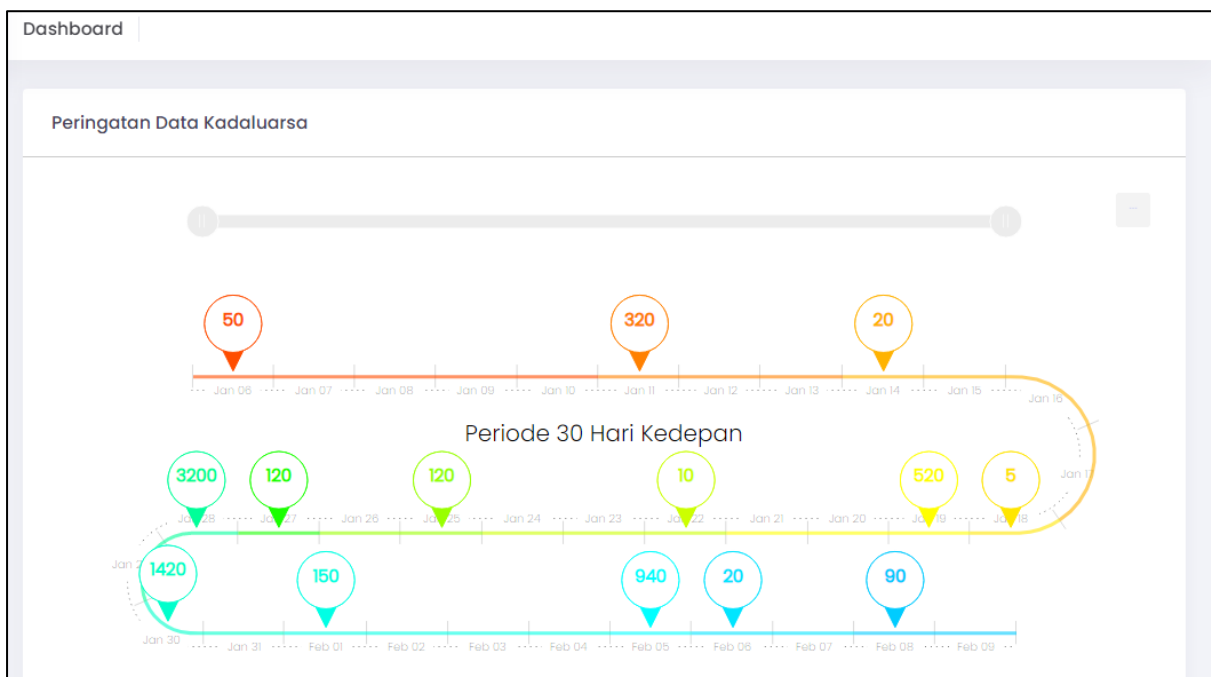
Dashboard

Peringatan Data Kadaluarsa

50 320 20

Jan 06 Jan 07 Jan 08 Jan 09 Jan 10 Jan 11 Jan 12 Jan 13 Jan 14 Jan 15 Jan 16

Periode 30 Hari Kedepan

Jan 1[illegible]

3200 120 120 10 520 5

Jan 28 Jan 27 Jan 26 Jan 25 Jan 24 Jan 23 Jan 22 Jan 21 Jan 20 Jan 19 Jan 18

Jan 2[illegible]

1420 150 940 20 90

Jan 30 Jan 31 Feb 01 Feb 02 Feb 03 Feb 04 Feb 05 Feb 06 Feb 07 Feb 08 Feb 09